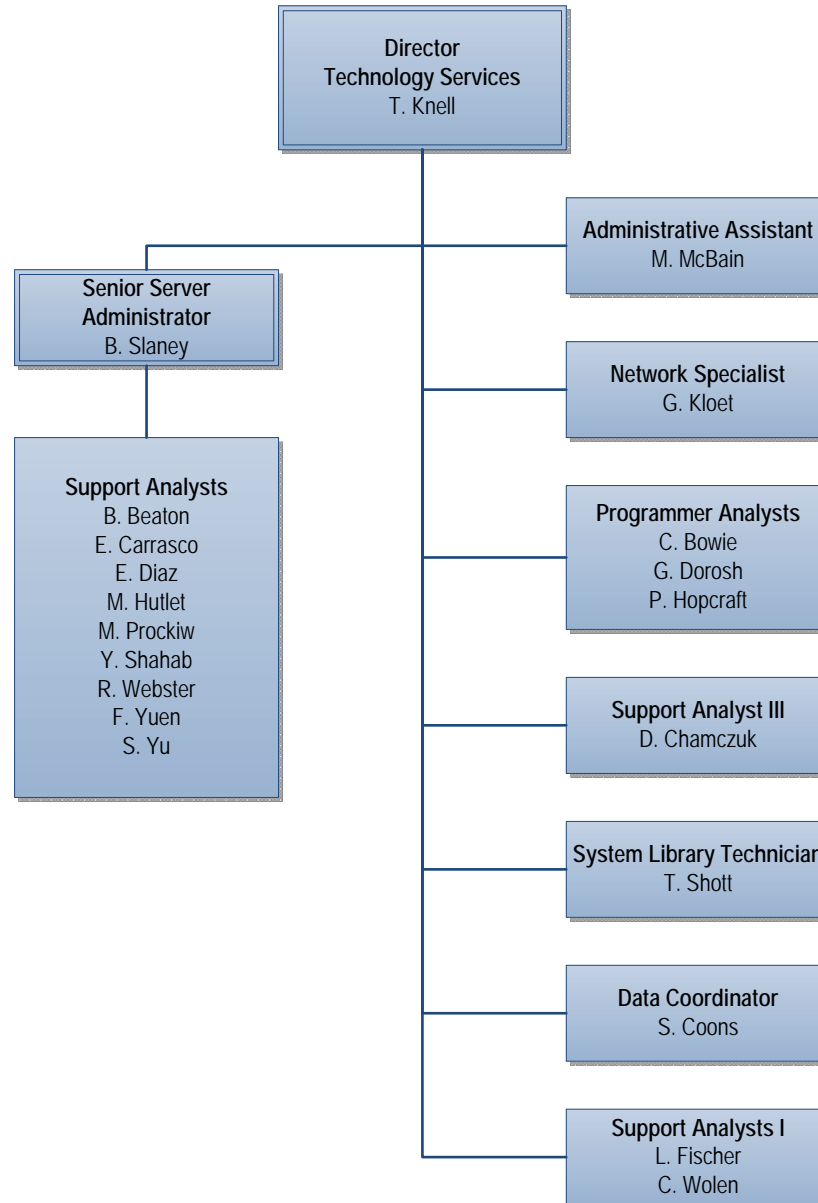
Director
Technology Services
T. Knell

Senior Server Administrator
B. Slaney

Administrative Assistant
M. McBain

Support Analysts
B. Beaton
E. Carrasco
E. Diaz
M. Hutlet
M. Prockiw
Y. Shahab
R. Webster
F. Yuen
S. Yu

Network Specialist
G. Kloet

Programmer Analysts
C. Bowie
G. Dorosh
P. Hopcraft

Support Analyst III
D. Chamczuk

System Library Technician
T. Shott

Data Coordinator
S. Coons

Support Analysts I
L. Fischer
C. Wolen